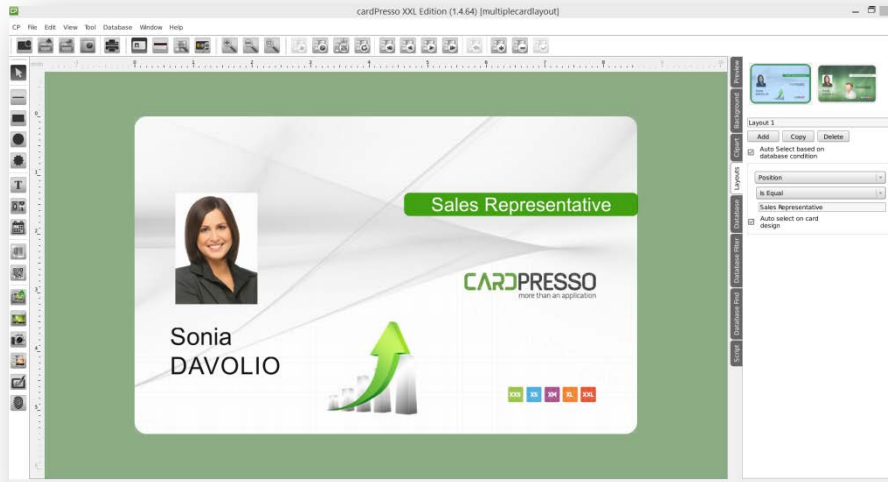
cardPresso XXL Edition (1.4.64) [multiplecardlayout]

CP File Edit View Tool Database Window Help

Sales Representative

CARDPRESSO
more than an application

Sonia
DAVOLIO

XXS XS XM XL XXL

Preview
Background
Clipart
Layouts
Database
Database Filter
Database Find
Script

Layout 1
Add Copy Delete
Auto Select based on database condition
Position
Is Equal
Sales Representative
Auto select on card design